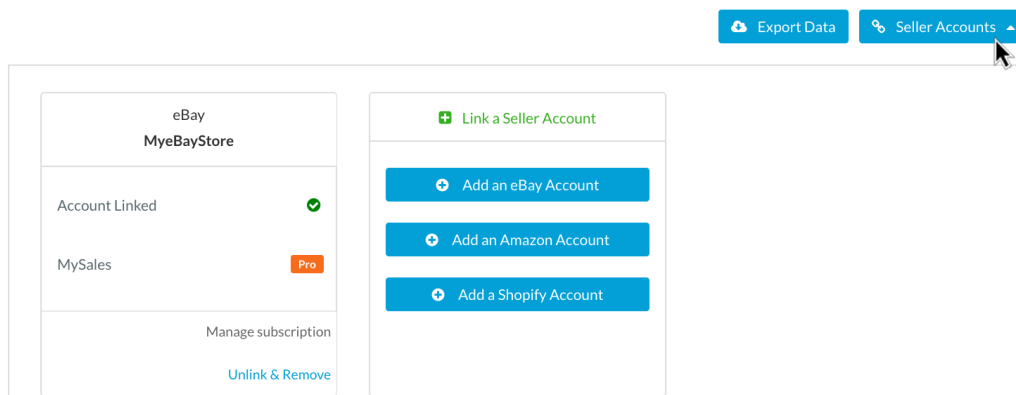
Export Data

Seller Accounts

eBay
MyeBayStore

Account Linked

MySales Pro

Manage subscription

Unlink & Remove

Link a Seller Account

Add an eBay Account

Add an Amazon Account

Add a Shopify Account